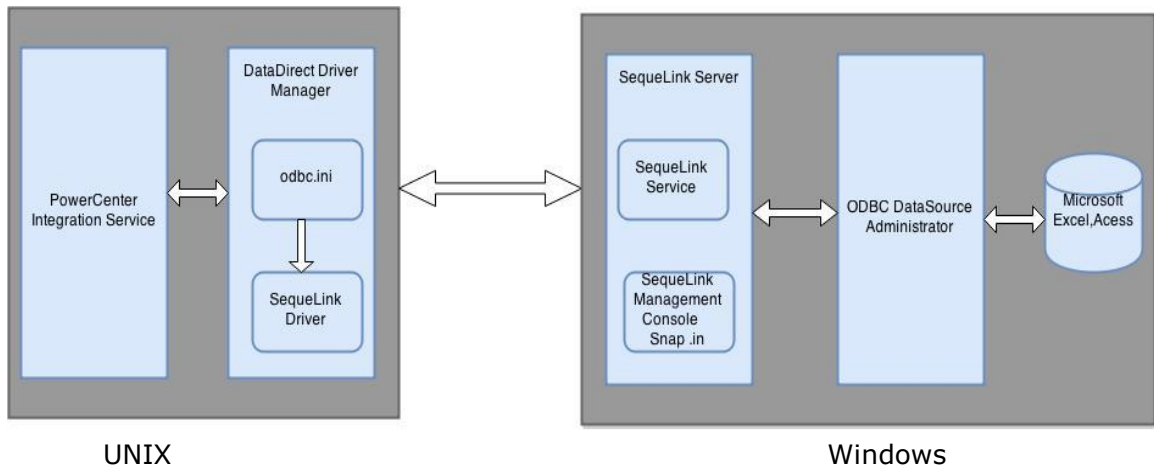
PowerCenter Integration Service

DataDirect Driver Manager

odbc.ini

SequeLink Driver

SequeLink Server

SequeLink Service

SequeLink Management Console Snap .in

ODBC DataSource Administrator

Microsoft Excel,Acess

UNIX

Windows